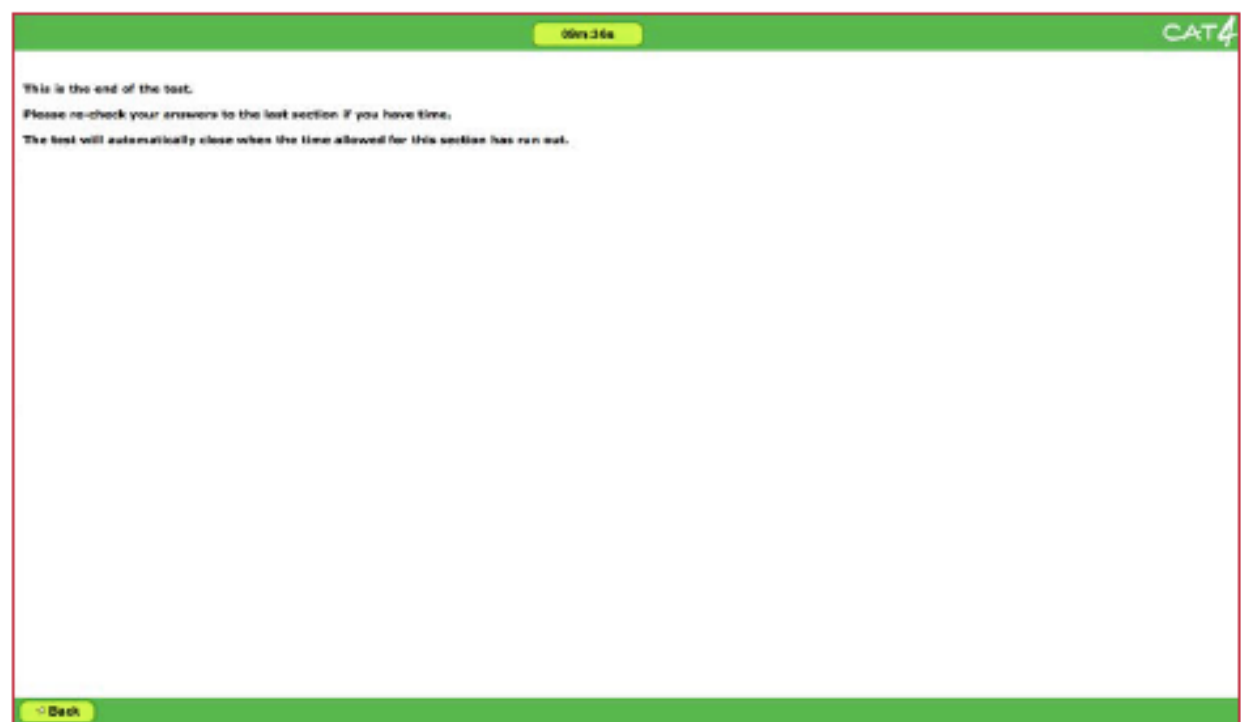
05m:36s

CAT4

This is the end of the test.

Please re-check your answers to the last section if you have time.

The test will automatically close when the time allowed for this section has run out.

Back